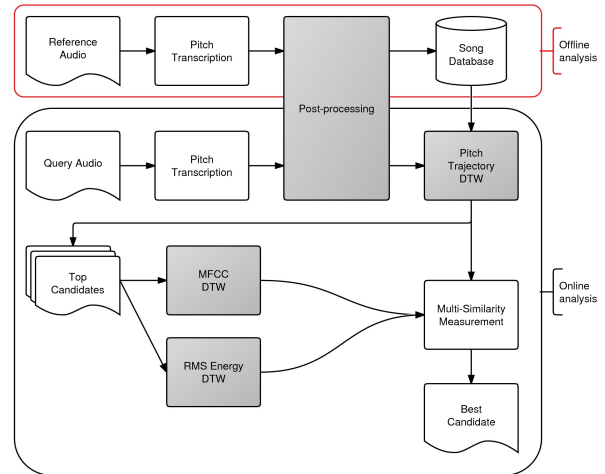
Reference Audio

Pitch Transcription

Post-processing

Song Database

Offline analysis

Query Audio

Pitch Transcription

Pitch Trajectory DTW

Top Candidates

MFCC DTW

RMS Energy DTW

Multi-Similarity Measurement

Online analysis

Best Candidate